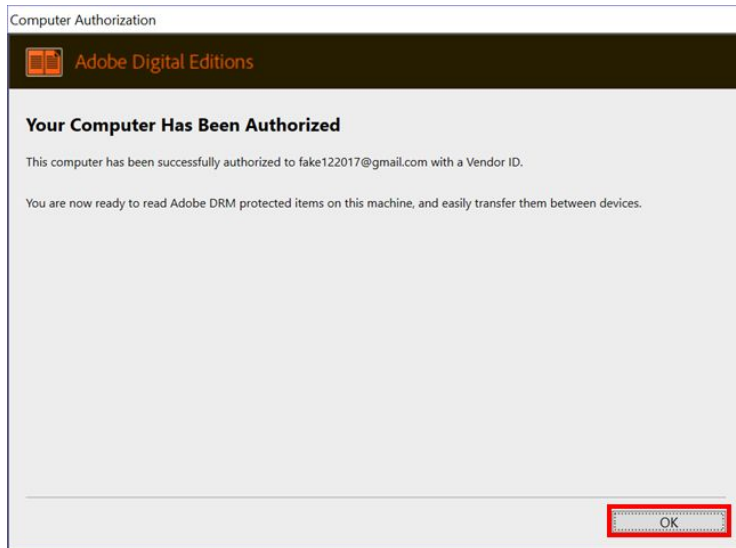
Computer Authorization

Adobe Digital Editions

Your Computer Has Been Authorized

This computer has been successfully authorized to fake122017@gmail.com with a Vendor ID.

You are now ready to read Adobe DRM protected items on this machine, and easily transfer them between devices.

OK